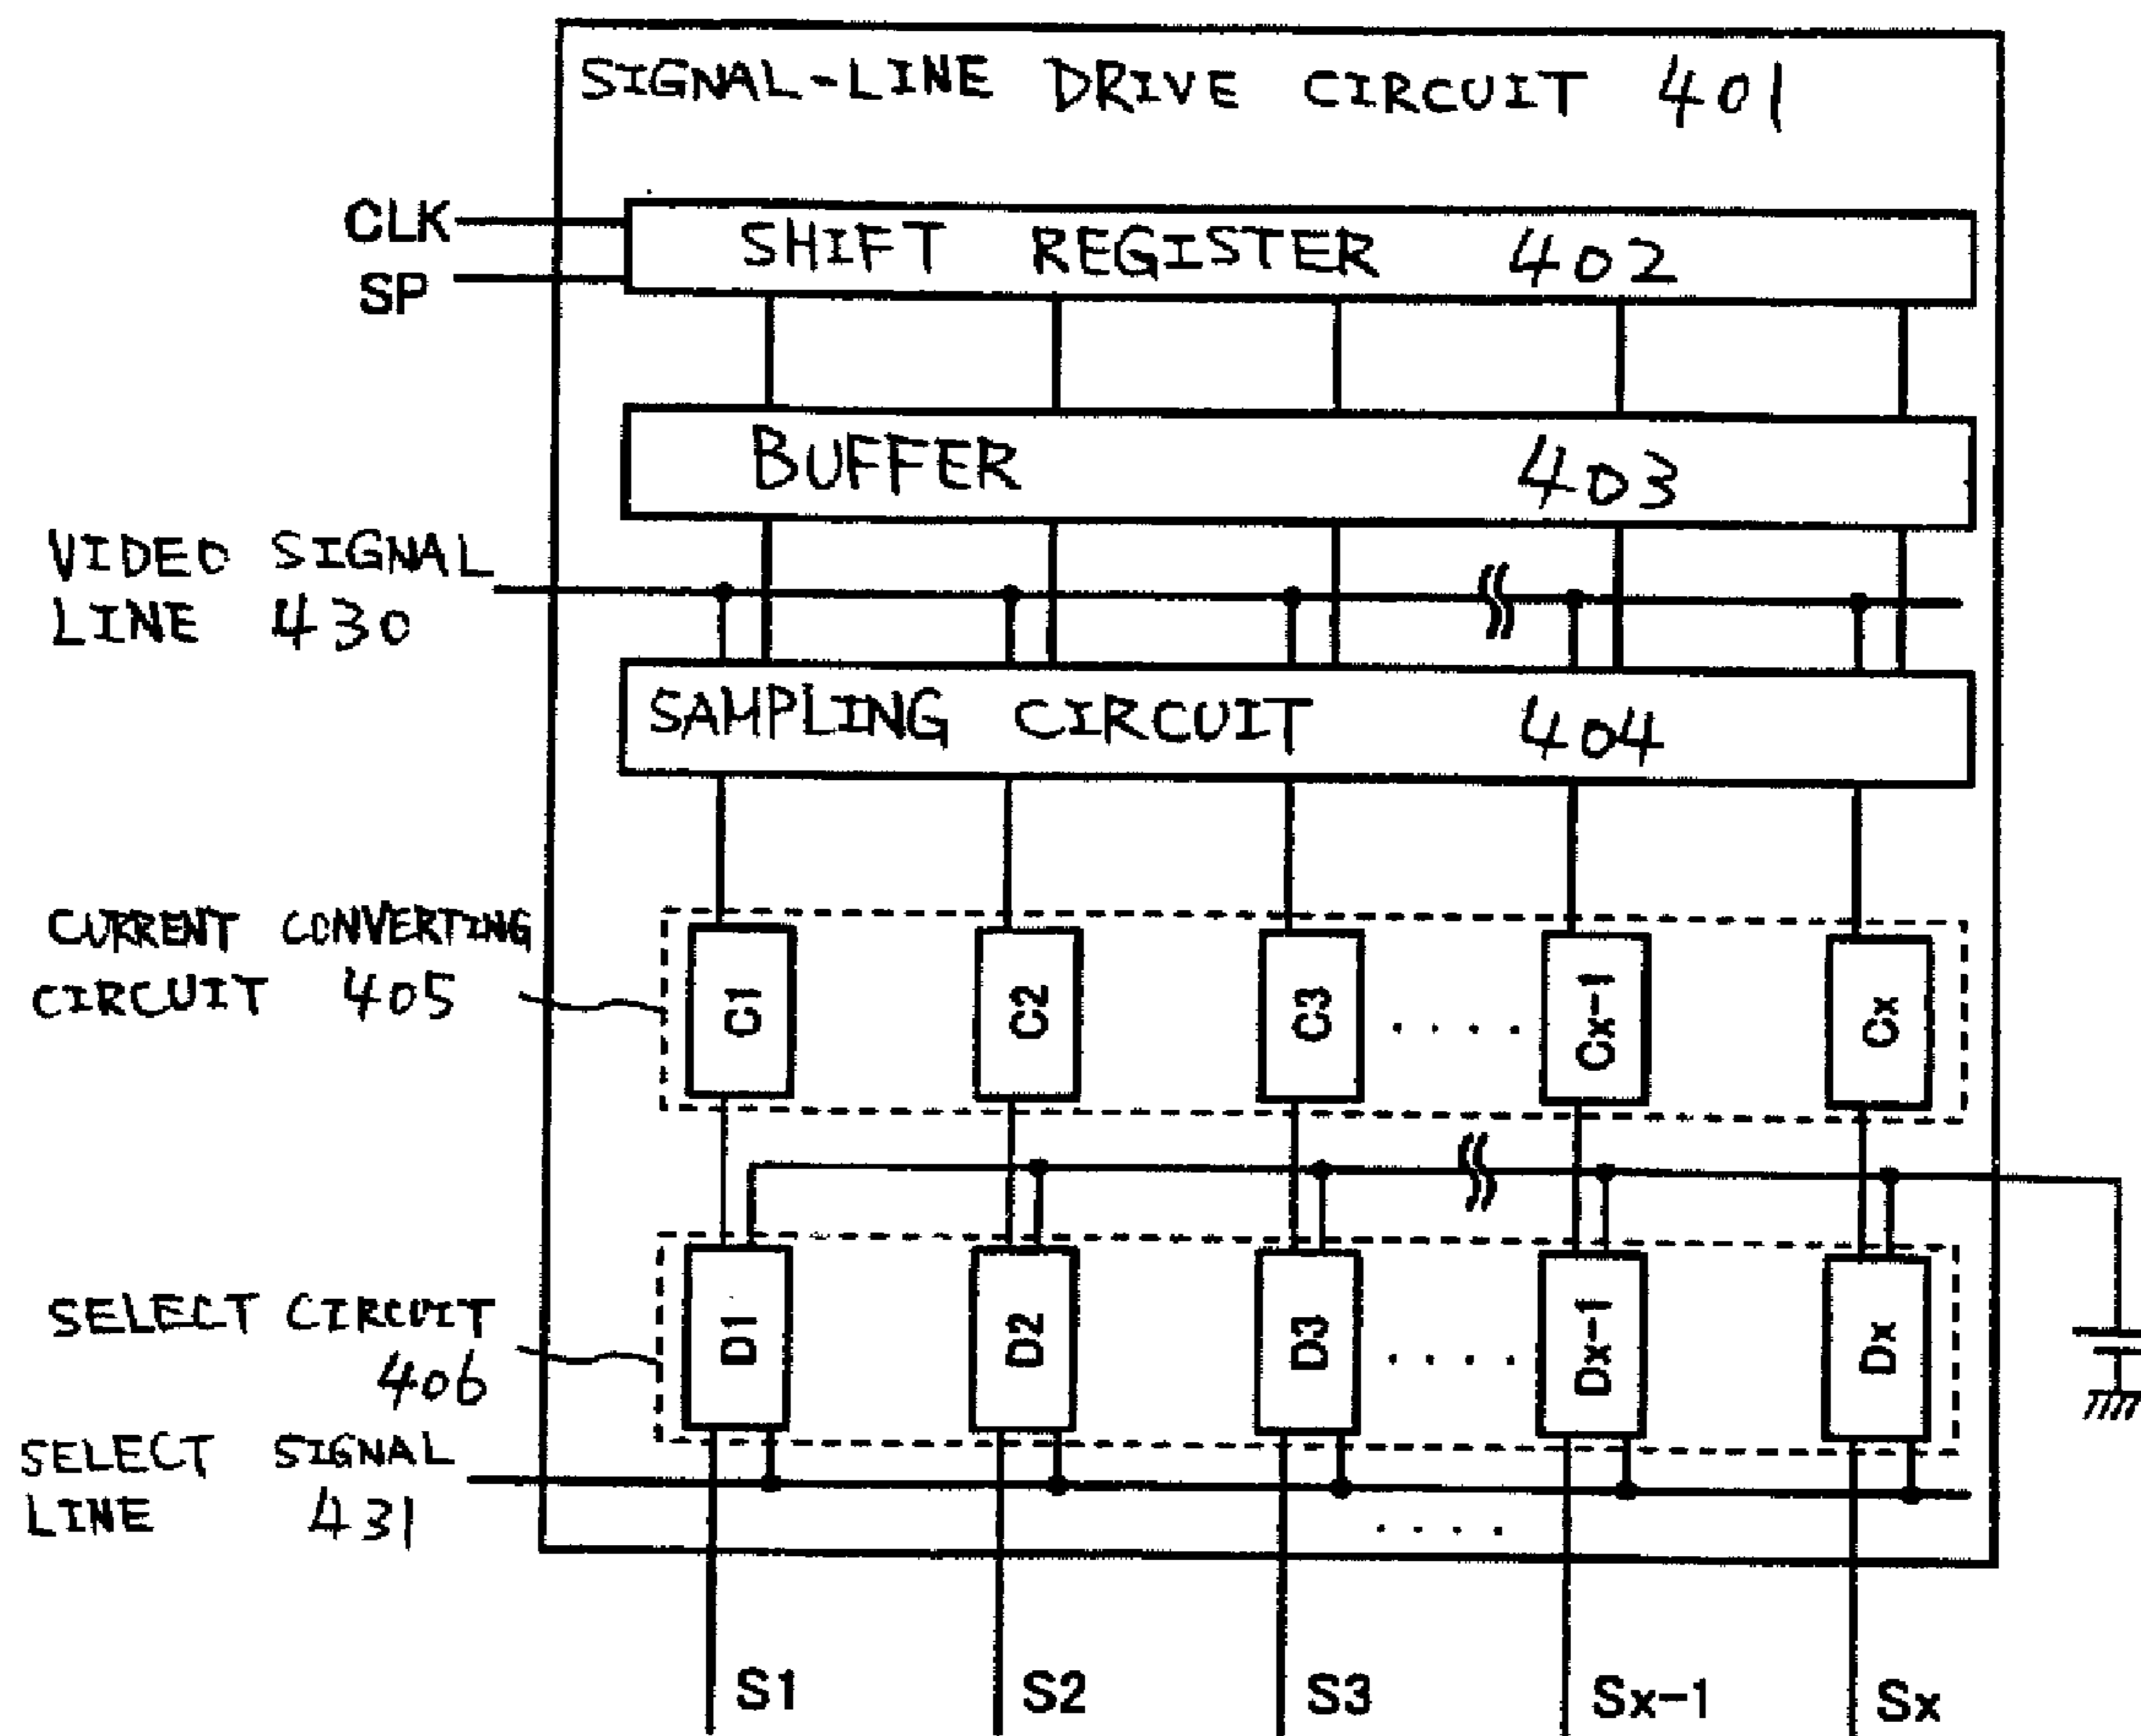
SIGNAL-LINE DRIVE CIRCUIT 401

CLK
SP

SHIFT REGISTER 402

BUFFER 403

VIDEO SIGNAL LINE 430

SAMPLING CIRCUIT 404

CURRENT CONVERTING CIRCUIT 405

C1
C2
C3
. . . .
Cx-1
Cx

SELECT CIRCUIT 406

D1
D2
D3
. . . .
Dx-1
Dx

SELECT SIGNAL LINE 431

. . . .

S1
S2
S3
Sx-1
Sx